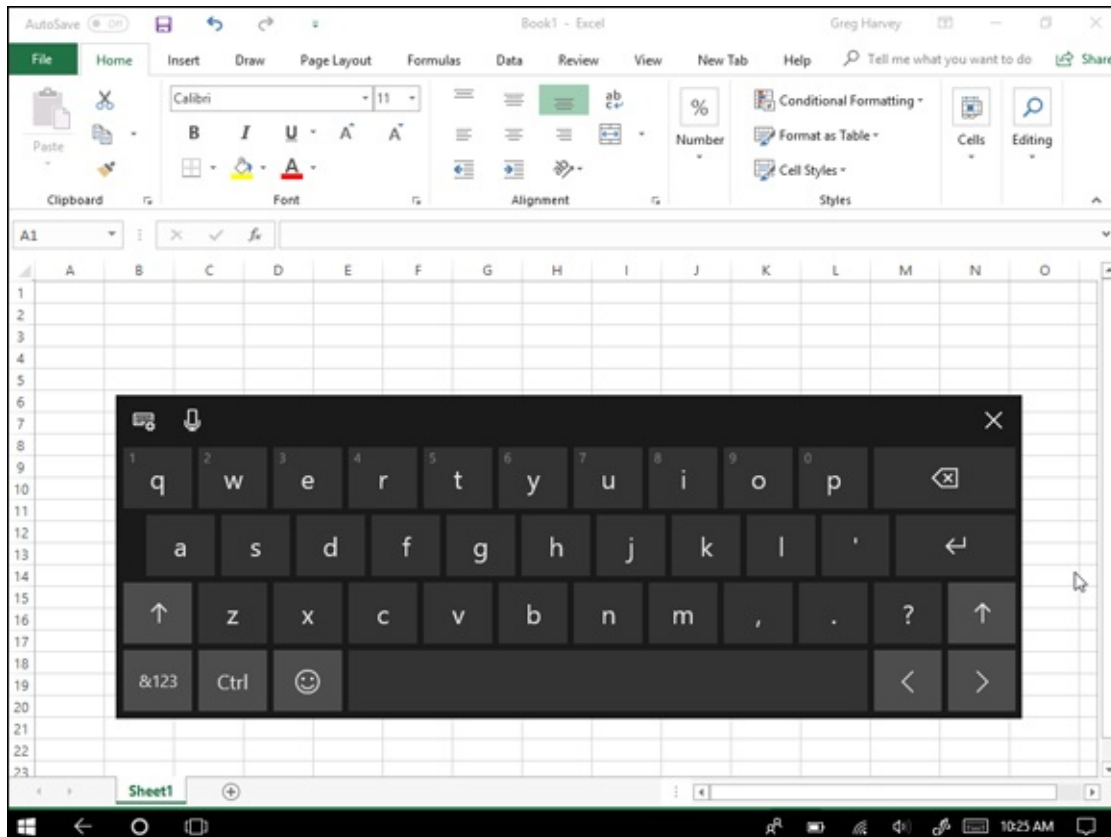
AutoSave Off Book1 - Excel Greg Harvey

File Home Insert Draw Page Layout Formulas Data Review View New Tab Help Tell me what you want to do Share

Paste Calibri 11 B I U A A Number Conditional Formatting Format as Table Cell Styles Cells Editing

Clipboard Font Alignment Styles

A1 $f_x$

| | A | B | C | D | E | F | G | H | I | J | K | L | M | N | O |
|---|---|---|---|---|---|---|---|---|---|---|---|---|---|---|---|
| 1 | | | | | | | | | | | | | | | |
| 2 | | | | | | | | | | | | | | | |
| 3 | | | | | | | | | | | | | | | |
| 4 | | | | | | | | | | | | | | | |
| 5 | | | | | | | | | | | | | | | |
| 6 | | | | | | | | | | | | | | | |
| 7 | | | | | | | | | | | | | | | |
| 8 | | | | | | | | | | | | | | | |
| 9 | | | | | | | | | | | | | | | |
| 10 | | | | | | | | | | | | | | | |
| 11 | | | | | | | | | | | | | | | |
| 12 | | | | | | | | | | | | | | | |
| 13 | | | | | | | | | | | | | | | |
| 14 | | | | | | | | | | | | | | | |
| 15 | | | | | | | | | | | | | | | |
| 16 | | | | | | | | | | | | | | | |
| 17 | | | | | | | | | | | | | | | |
| 18 | | | | | | | | | | | | | | | |
| 19 | | | | | | | | | | | | | | | |
| 20 | | | | | | | | | | | | | | | |
| 21 | | | | | | | | | | | | | | | |
| 22 | | | | | | | | | | | | | | | |
| 23 | | | | | | | | | | | | | | | |

1 q 2 w 3 e 4 r 5 t 6 y 7 u 8 i 9 o 0 p
a s d f g h j k l '
z x c v b n m , . ?
&123 Ctrl

Sheet1

10:25 AM